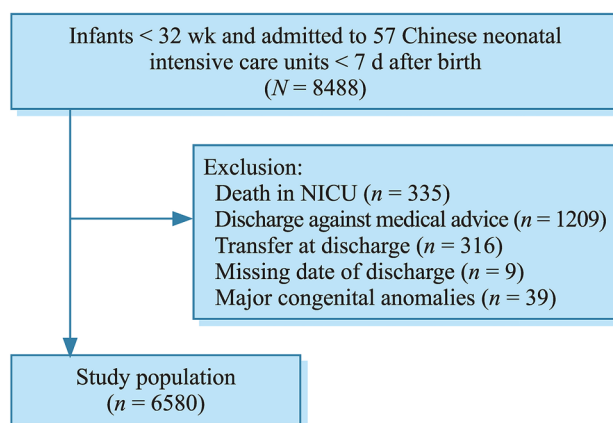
Infants < 32 wk and admitted to 57 Chinese neonatal intensive care units < 7 d after birth
($N$ = 8488)

Exclusion:
Death in NICU ($n$ = 335)
Discharge against medical advice ($n$ = 1209)
Transfer at discharge ($n$ = 316)
Missing date of discharge ($n$ = 9)
Major congenital anomalies ($n$ = 39)

Study population
($n$ = 6580)